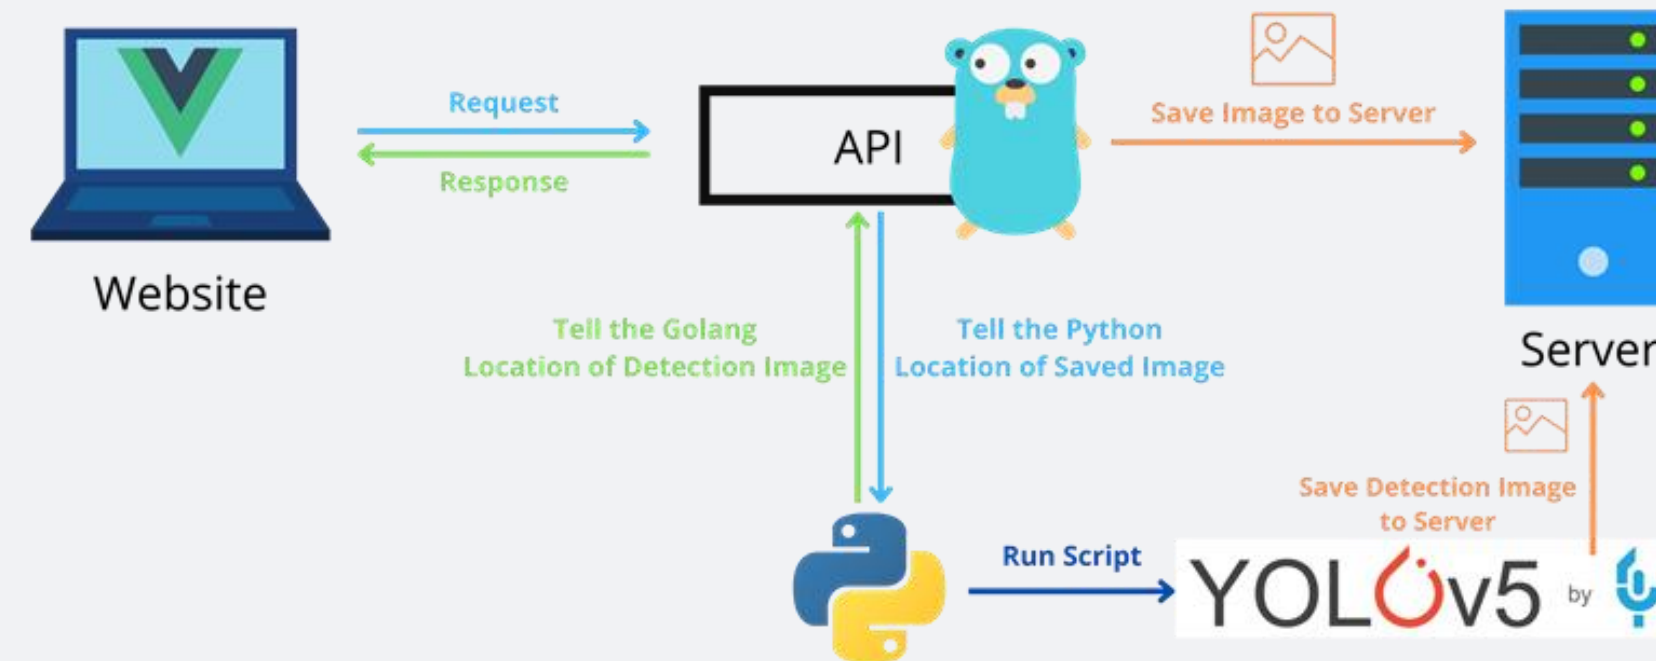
Request

Response

Website

API

Save Image to Server

Server

Tell the Golang Location of Detection Image

Tell the Python Location of Saved Image

Save Detection Image to Server

Run Script

YOLOv5 by